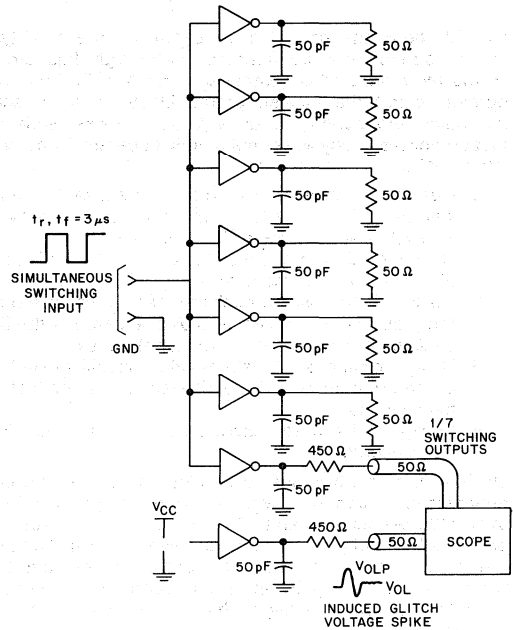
$t_r, t_f = 3\,\mu s$

SIMULTANEOUS SWITCHING INPUT

GND

50 pF
50 Ω
50 pF
50 Ω
50 pF
50 Ω
50 pF
50 Ω
50 pF
50 Ω
50 pF
50 Ω

1/7 SWITCHING OUTPUTS

450 Ω
50 Ω
50 pF

$V_{CC}$

450 Ω
50 Ω
50 pF

SCOPE

$V_{OLP}$
$V_{OL}$

INDUCED GLITCH VOLTAGE SPIKE